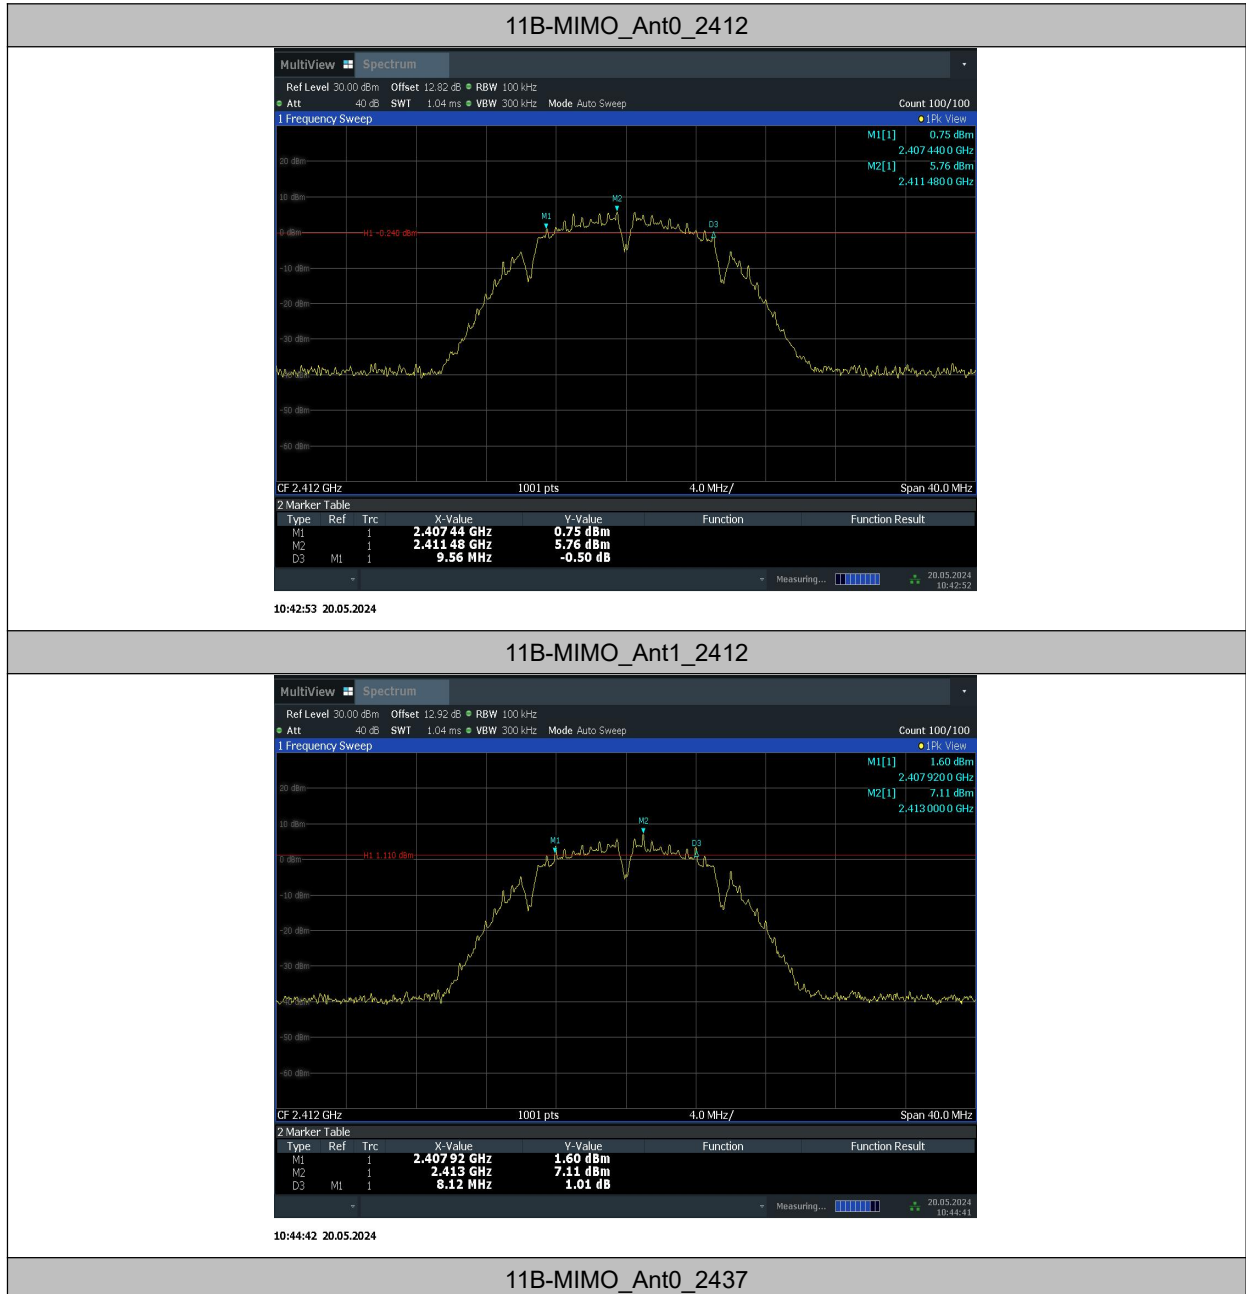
11B-MIMO_Ant0_2412

MultiView Spectrum

Ref Level 30.00 dBm Offset 12.82 dB RBW 100 kHz
Att 40 dB SWT 1.04 ms VBW 300 kHz Mode Auto Sweep Count 100/100
1 Frequency Sweep 1Pk View

M1[1] 0.75 dBm
2.407 440 0 GHz
M2[1] 5.76 dBm
2.411 480 0 GHz

20 dBm
10 dBm
0 dBm H1 -0.240 dBm
-10 dBm
-20 dBm
-30 dBm
-50 dBm
-60 dBm

M1 M2 D3

CF 2.412 GHz 1001 pts 4.0 MHz/ Span 40.0 MHz

2 Marker Table

| Type | Ref | Trc | X-Value | Y-Value | Function | Function Result |
|---|---|---|---|---|---|---|
| M1 | | 1 | 2.407 44 GHz | 0.75 dBm | | |
| M2 | | 1 | 2.411 48 GHz | 5.76 dBm | | |
| D3 | M1 | 1 | 9.56 MHz | -0.50 dB | | |

Measuring... 20.05.2024 10:42:52

10:42:53 20.05.2024

11B-MIMO_Ant1_2412

MultiView Spectrum

Ref Level 30.00 dBm Offset 12.92 dB RBW 100 kHz
Att 40 dB SWT 1.04 ms VBW 300 kHz Mode Auto Sweep Count 100/100
1 Frequency Sweep 1Pk View

M1[1] 1.60 dBm
2.407 920 0 GHz
M2[1] 7.11 dBm
2.413 000 0 GHz

20 dBm
10 dBm
0 dBm H1 1.110 dBm
-10 dBm
-20 dBm
-30 dBm
-50 dBm
-60 dBm

M1 M2 D3

CF 2.412 GHz 1001 pts 4.0 MHz/ Span 40.0 MHz

2 Marker Table

| Type | Ref | Trc | X-Value | Y-Value | Function | Function Result |
|---|---|---|---|---|---|---|
| M1 | | 1 | 2.407 92 GHz | 1.60 dBm | | |
| M2 | | 1 | 2.413 GHz | 7.11 dBm | | |
| D3 | M1 | 1 | 8.12 MHz | 1.01 dB | | |

Measuring... 20.05.2024 10:44:41

10:44:42 20.05.2024

11B-MIMO_Ant0_2437